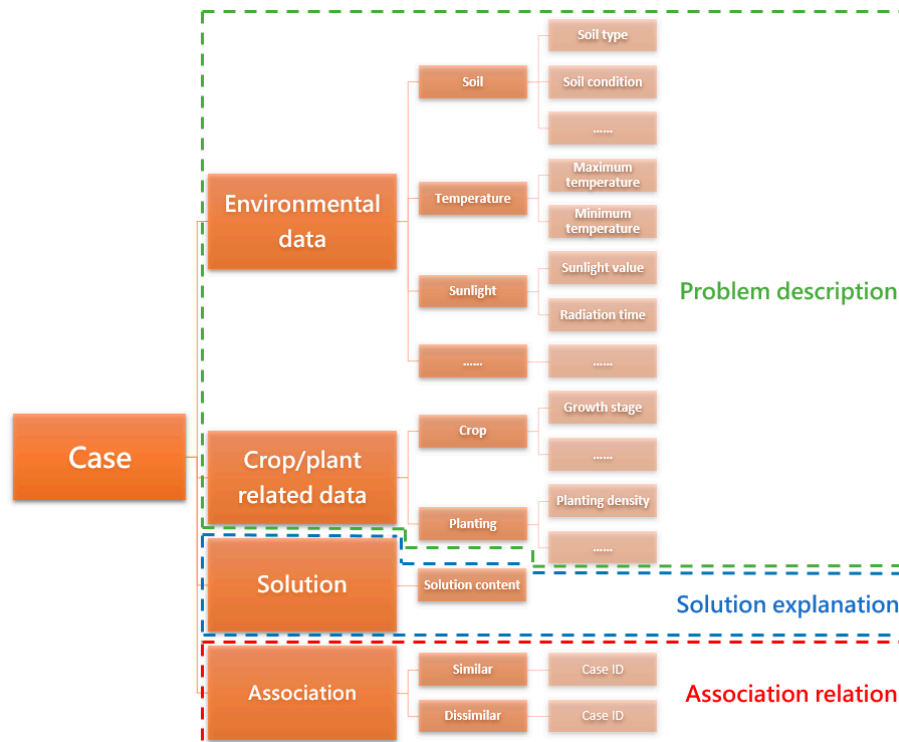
Case

Environmental data

Soil
Soil type
Soil condition
……

Temperature
Maximum temperature
Minimum temperature

Sunlight
Sunlight value
Radiation time

……
……

Crop/plant related data

Crop
Growth stage
……

Planting
Planting density
……

Problem description

Solution
Solution content

Solution explanation

Association
Similar
Case ID
Dissimilar
Case ID

Association relation